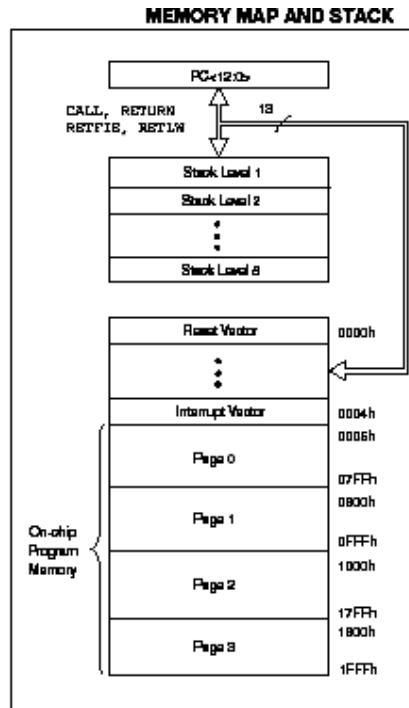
MEMORY MAP AND STACK

PC<12:0>

CALL, RETURN
RETFIE, RETLW

13

Stack Level 1

Stack Level 2

Stack Level 8

Reset Vector

0000h

Interrupt Vector

0004h

0005h

Page 0

07FFh

0800h

Page 1

0FFFh

On-chip Program Memory

1000h

Page 2

17FFh

1800h

Page 3

1FFFh